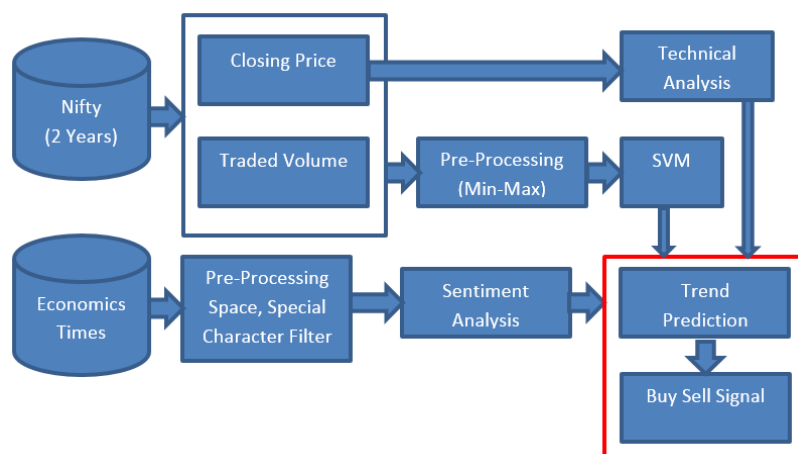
Nifty
(2 Years)

Closing Price

Traded Volume

Technical Analysis

Pre-Processing
(Min-Max)

SVM

Economics Times

Pre-Processing Space, Special Character Filter

Sentiment Analysis

Trend Prediction

Buy Sell Signal